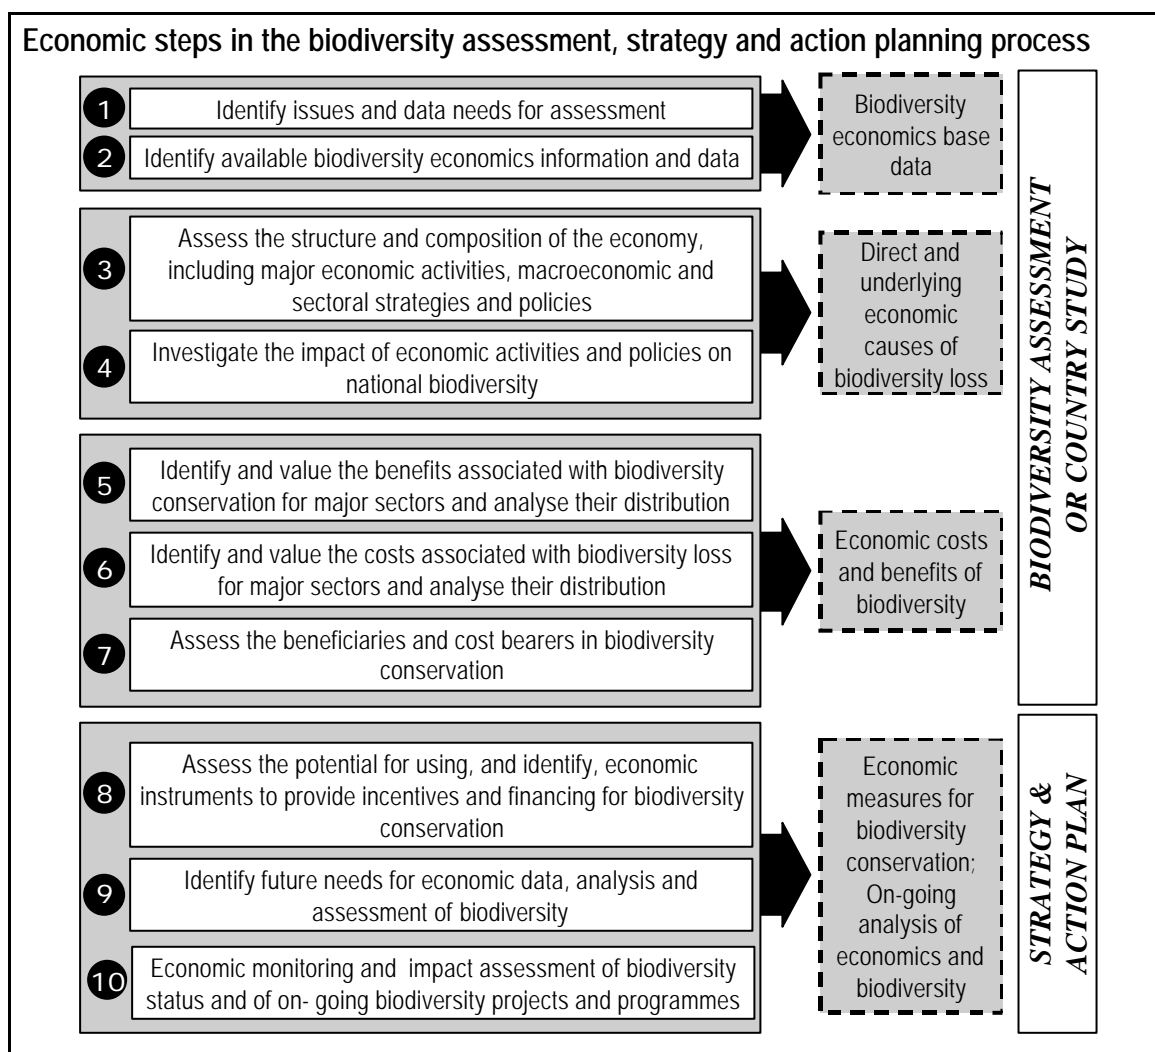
Economic steps in the biodiversity assessment, strategy and action planning process

1 Identify issues and data needs for assessment

2 Identify available biodiversity economics information and data

Biodiversity economics base data

3 Assess the structure and composition of the economy, including major economic activities, macroeconomic and sectoral strategies and policies

4 Investigate the impact of economic activities and policies on national biodiversity

Direct and underlying economic causes of biodiversity loss

5 Identify and value the benefits associated with biodiversity conservation for major sectors and analyse their distribution

6 Identify and value the costs associated with biodiversity loss for major sectors and analyse their distribution

7 Assess the beneficiaries and cost bearers in biodiversity conservation

Economic costs and benefits of biodiversity

BIODIVERSITY ASSESSMENT OR COUNTRY STUDY

8 Assess the potential for using, and identify, economic instruments to provide incentives and financing for biodiversity conservation

9 Identify future needs for economic data, analysis and assessment of biodiversity

10 Economic monitoring and impact assessment of biodiversity status and of on- going biodiversity projects and programmes

Economic measures for biodiversity conservation; On-going analysis of economics and biodiversity

STRATEGY & ACTION PLAN